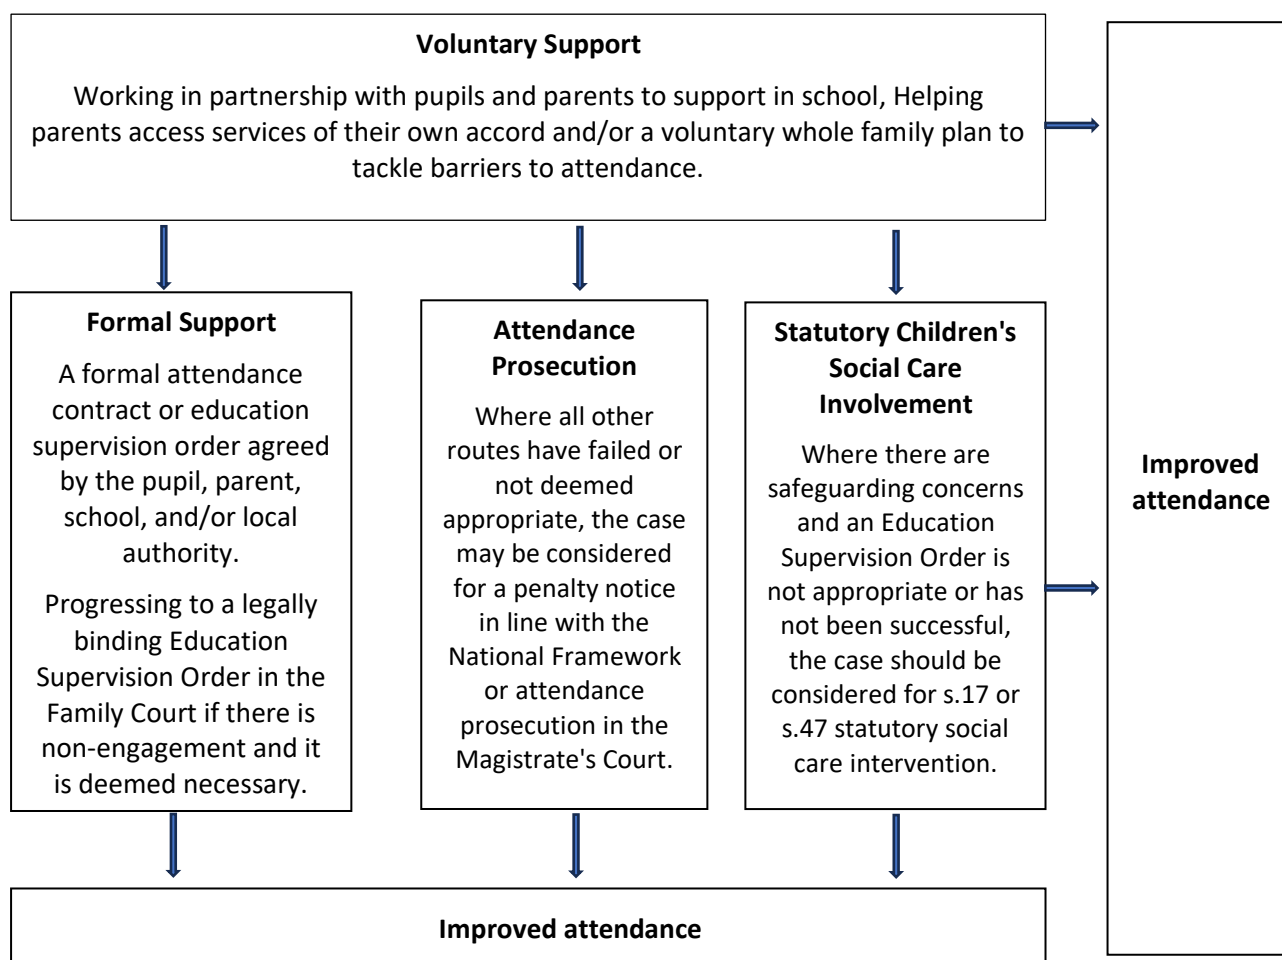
**Voluntary Support**

Working in partnership with pupils and parents to support in school, Helping parents access services of their own accord and/or a voluntary whole family plan to tackle barriers to attendance.

**Formal Support**

A formal attendance contract or education supervision order agreed by the pupil, parent, school, and/or local authority.

Progressing to a legally binding Education Supervision Order in the Family Court if there is non-engagement and it is deemed necessary.

**Attendance Prosecution**

Where all other routes have failed or not deemed appropriate, the case may be considered for a penalty notice in line with the National Framework or attendance prosecution in the Magistrate's Court.

**Statutory Children's Social Care Involvement**

Where there are safeguarding concerns and an Education Supervision Order is not appropriate or has not been successful, the case should be considered for s.17 or s.47 statutory social care intervention.

**Improved attendance**

**Improved attendance**